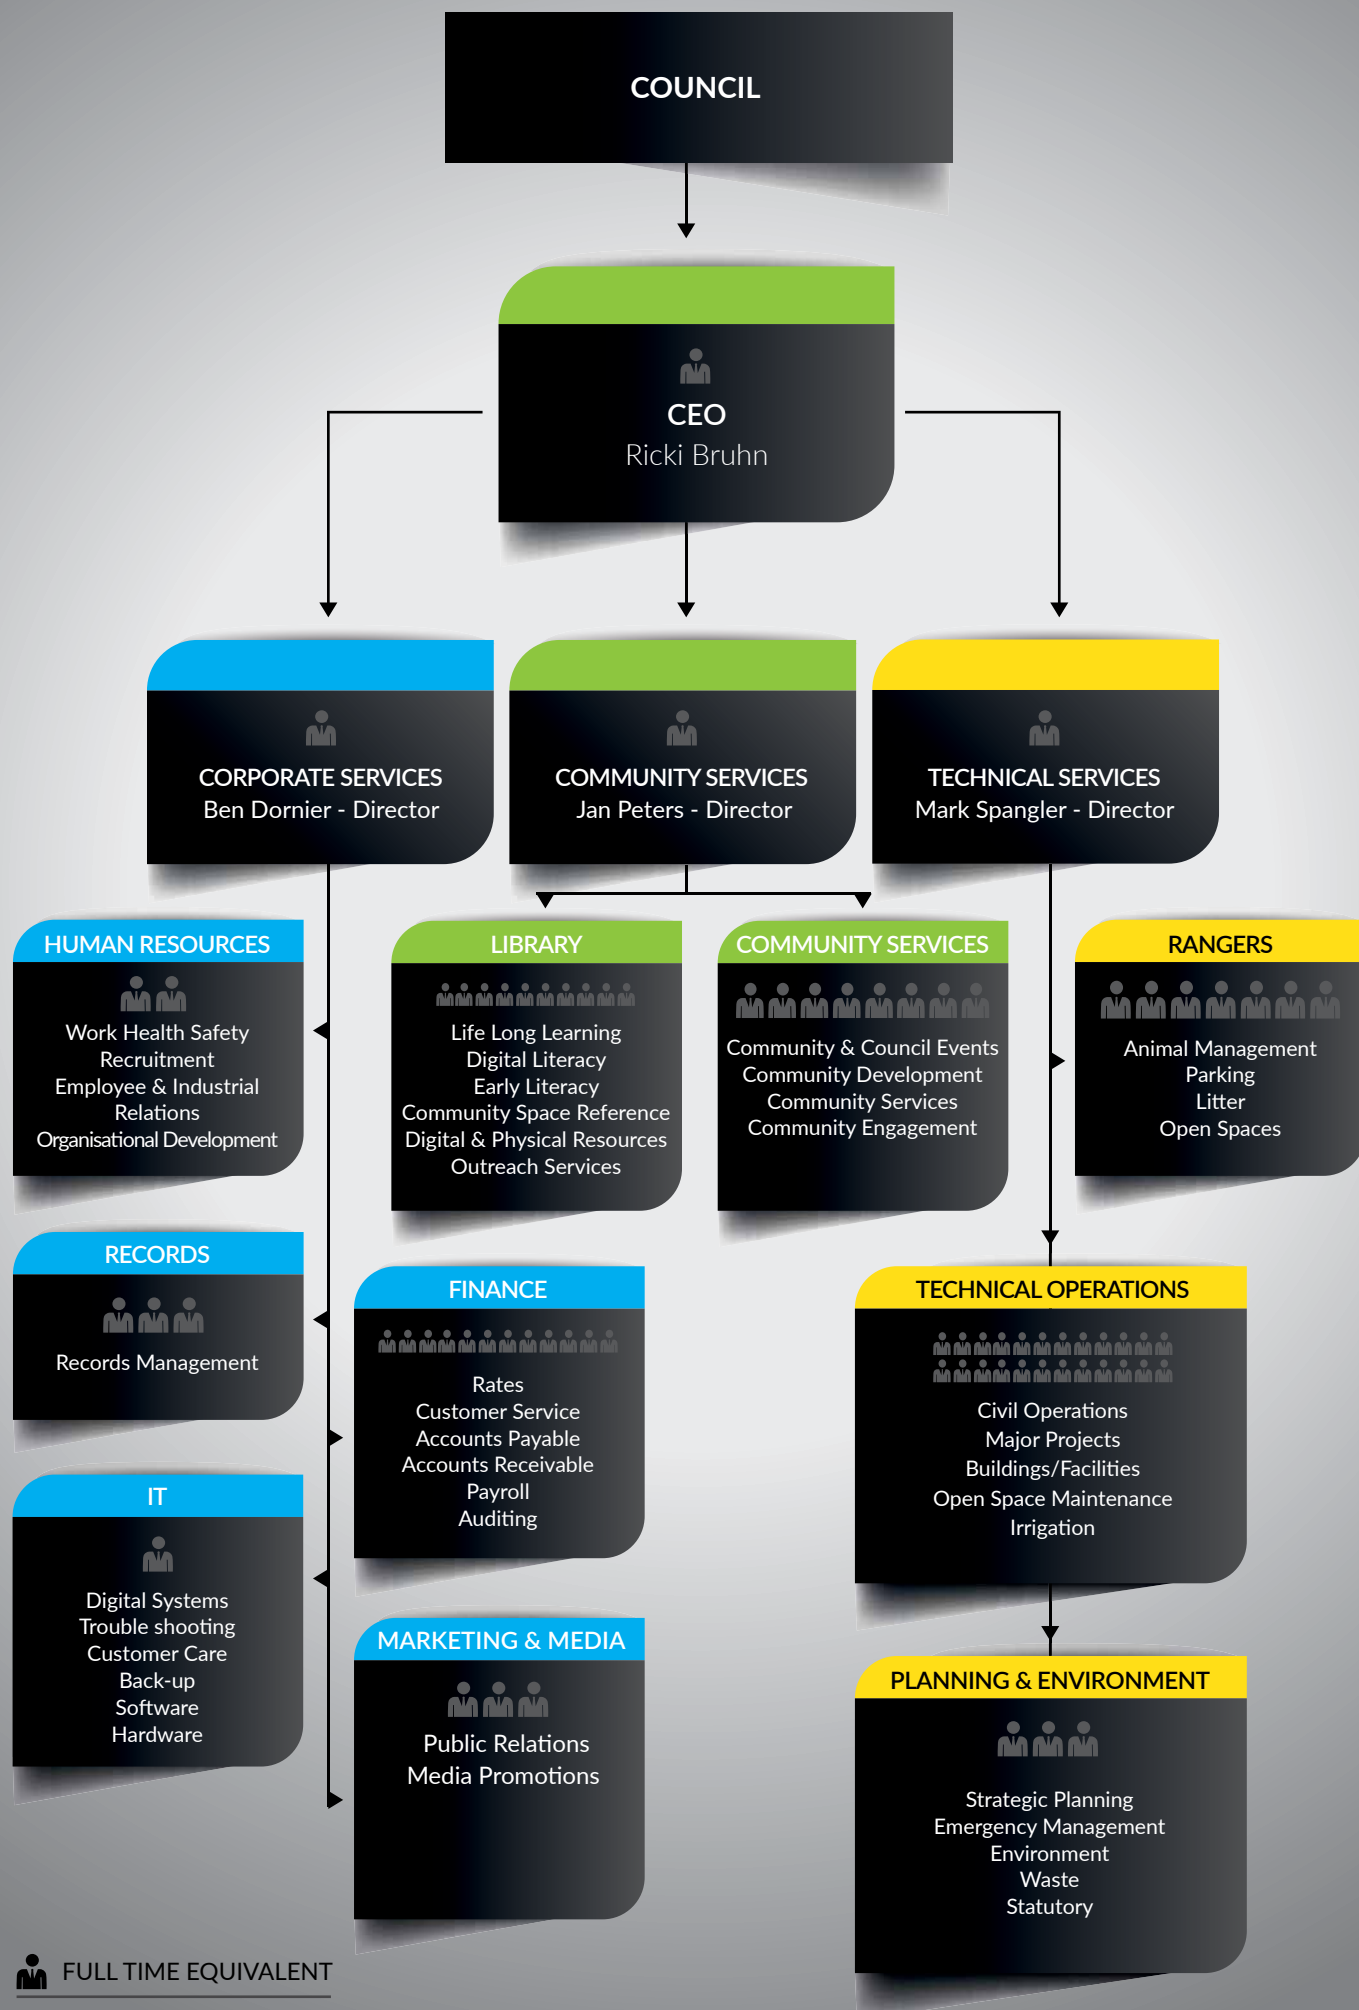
COUNCIL

CEO
Ricki Bruhn

CORPORATE SERVICES
Ben Dornier - Director

COMMUNITY SERVICES
Jan Peters - Director

TECHNICAL SERVICES
Mark Spangler - Director

HUMAN RESOURCES
Work Health Safety
Recruitment
Employee & Industrial Relations
Organisational Development

LIBRARY
Life Long Learning
Digital Literacy
Early Literacy
Community Space Reference
Digital & Physical Resources
Outreach Services

COMMUNITY SERVICES
Community & Council Events
Community Development
Community Services
Community Engagement

RANGERS
Animal Management
Parking
Litter
Open Spaces

RECORDS
Records Management

FINANCE
Rates
Customer Service
Accounts Payable
Accounts Receivable
Payroll
Auditing

TECHNICAL OPERATIONS
Civil Operations
Major Projects
Buildings/Facilities
Open Space Maintenance
Irrigation

IT
Digital Systems
Trouble shooting
Customer Care
Back-up
Software
Hardware

MARKETING & MEDIA
Public Relations
Media Promotions

PLANNING & ENVIRONMENT
Strategic Planning
Emergency Management
Environment
Waste
Statutory

FULL TIME EQUIVALENT